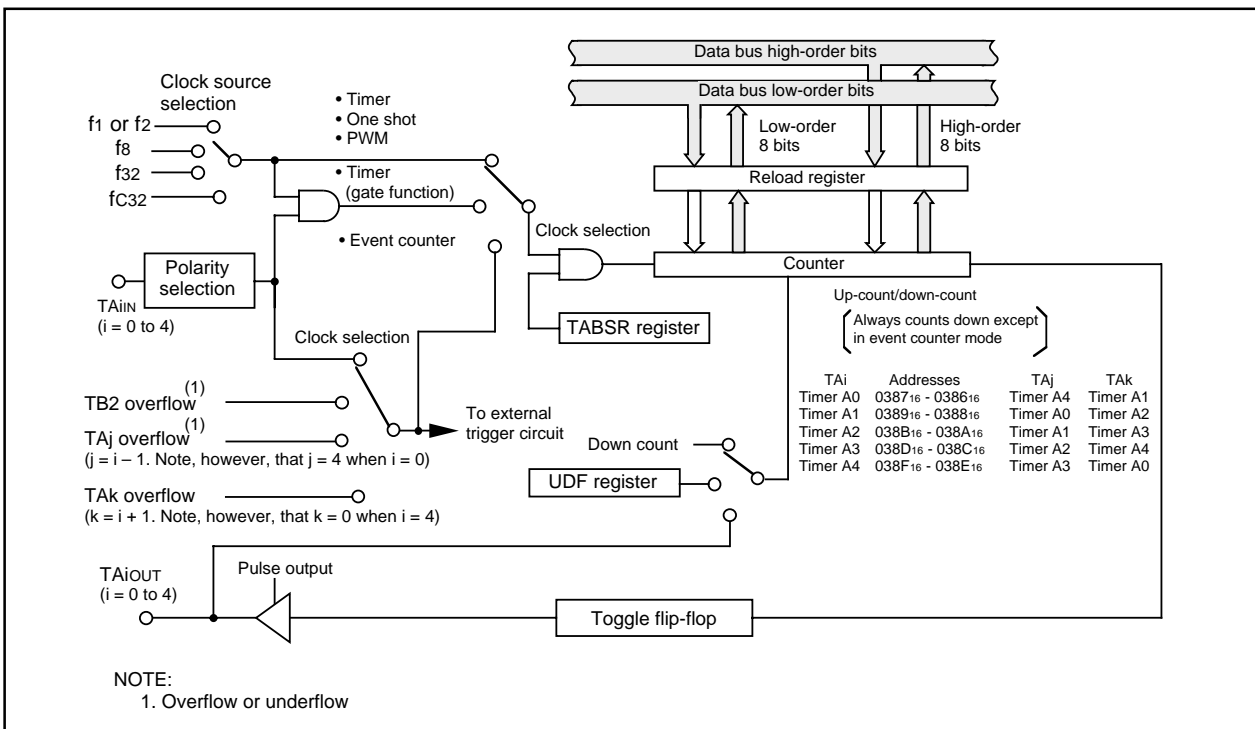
Data bus high-order bits

Data bus low-order bits

Clock source selection

f1 or f2

f8

f32

fC32

• Timer
• One shot
• PWM

• Timer (gate function)

• Event counter

Low-order 8 bits

High-order 8 bits

Reload register

Clock selection

Counter

Polarity selection

TAiIN
(i = 0 to 4)

Up-count/down-count

Always counts down except in event counter mode

TABSR register

Clock selection

| TAi | Addresses | TAj | TAk |
|---|---|---|---|
| Timer A0 | $0387_{16}$ - $0386_{16}$ | Timer A4 | Timer A1 |
| Timer A1 | $0389_{16}$ - $0388_{16}$ | Timer A0 | Timer A2 |
| Timer A2 | $038B_{16}$ - $038A_{16}$ | Timer A1 | Timer A3 |
| Timer A3 | $038D_{16}$ - $038C_{16}$ | Timer A2 | Timer A4 |
| Timer A4 | $038F_{16}$ - $038E_{16}$ | Timer A3 | Timer A0 |

TB2 overflow$^{(1)}$

TAj overflow$^{(1)}$
(j = i – 1. Note, however, that j = 4 when i = 0)

To external trigger circuit

Down count

UDF register

TAk overflow
(k = i + 1. Note, however, that k = 0 when i = 4)

TAiOUT
(i = 0 to 4)

Pulse output

Toggle flip-flop

NOTE:
1. Overflow or underflow